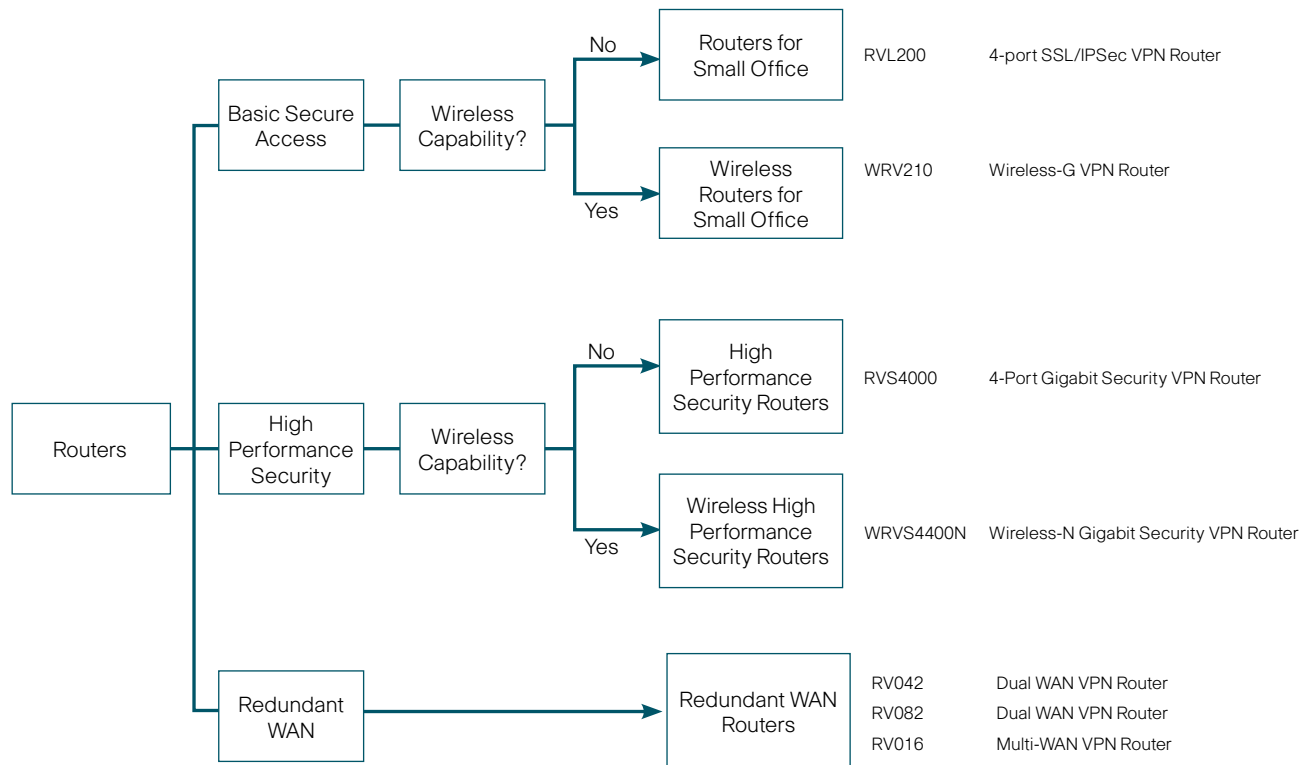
Routers

Basic Secure Access

Wireless Capability?

No

Routers for Small Office

RVL200 4-port SSL/IPSec VPN Router

Yes

Wireless Routers for Small Office

WRV210 Wireless-G VPN Router

High Performance Security

Wireless Capability?

No

High Performance Security Routers

RVS4000 4-Port Gigabit Security VPN Router

Yes

Wireless High Performance Security Routers

WRVS4400N Wireless-N Gigabit Security VPN Router

Redundant WAN

Redundant WAN Routers

RV042 Dual WAN VPN Router
RV082 Dual WAN VPN Router
RV016 Multi-WAN VPN Router